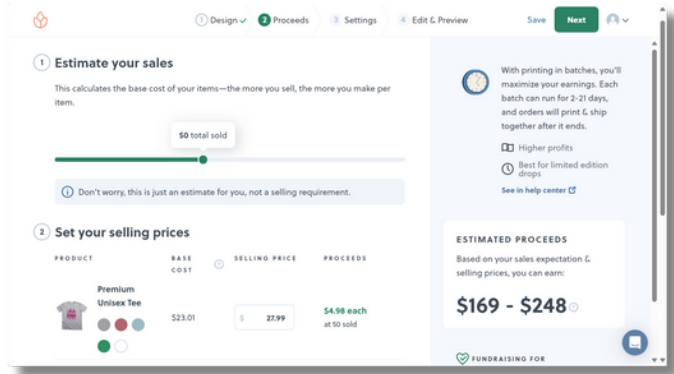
1 Design ✓ 2 Proceeds 3 Settings 4 Edit & Preview

Save Next

1 Estimate your sales

This calculates the base cost of your items—the more you sell, the more you make per item.

50 total sold

Don't worry, this is just an estimate for you, not a selling requirement.

2 Set your selling prices

| PRODUCT | BASE COST | SELLING PRICE | PROCEEDS |
|---|---|---|---|
| Premium Unisex Tee | $23.01 | $ 27.99 | $4.98 each at 50 sold |

With printing in batches, you'll maximize your earnings. Each batch can run for 2-21 days, and orders will print & ship together after it ends.

Higher profits

Best for limited edition drops

See in help center

ESTIMATED PROCEEDS

Based on your sales expectation & selling prices, you can earn:

$169 - $248

FUNDRAISING FOR